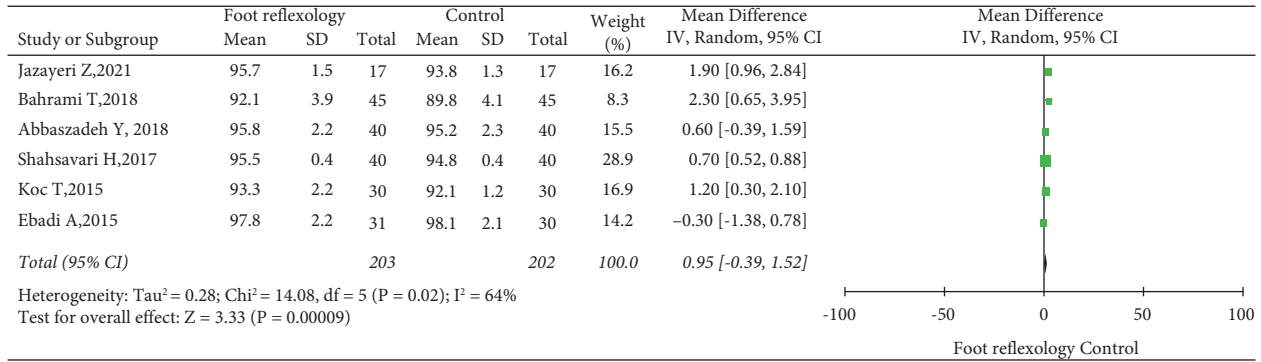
| Study or Subgroup | Foot reflexology Mean | Foot reflexology SD | Foot reflexology Total | Control Mean | Control SD | Control Total | Weight (%) | Mean Difference IV, Random, 95% CI |
|---|---|---|---|---|---|---|---|---|
| Jazayeri Z,2021 | 95.7 | 1.5 | 17 | 93.8 | 1.3 | 17 | 16.2 | 1.90 [0.96, 2.84] |
| Bahrami T,2018 | 92.1 | 3.9 | 45 | 89.8 | 4.1 | 45 | 8.3 | 2.30 [0.65, 3.95] |
| Abbaszadeh Y, 2018 | 95.8 | 2.2 | 40 | 95.2 | 2.3 | 40 | 15.5 | 0.60 [-0.39, 1.59] |
| Shahsavari H,2017 | 95.5 | 0.4 | 40 | 94.8 | 0.4 | 40 | 28.9 | 0.70 [0.52, 0.88] |
| Koc T,2015 | 93.3 | 2.2 | 30 | 92.1 | 1.2 | 30 | 16.9 | 1.20 [0.30, 2.10] |
| Ebadi A,2015 | 97.8 | 2.2 | 31 | 98.1 | 2.1 | 30 | 14.2 | –0.30 [-1.38, 0.78] |
| *Total (95% CI)* | | | *203* | | | *202* | *100.0* | *0.95 [-0.39, 1.52]* |

Heterogeneity: Tau$^2$ = 0.28; Chi$^2$ = 14.08, df = 5 (P = 0.02); I$^2$ = 64%
Test for overall effect: Z = 3.33 (P = 0.00009)

Mean Difference
IV, Random, 95% CI

-100 -50 0 50 100

Foot reflexology Control